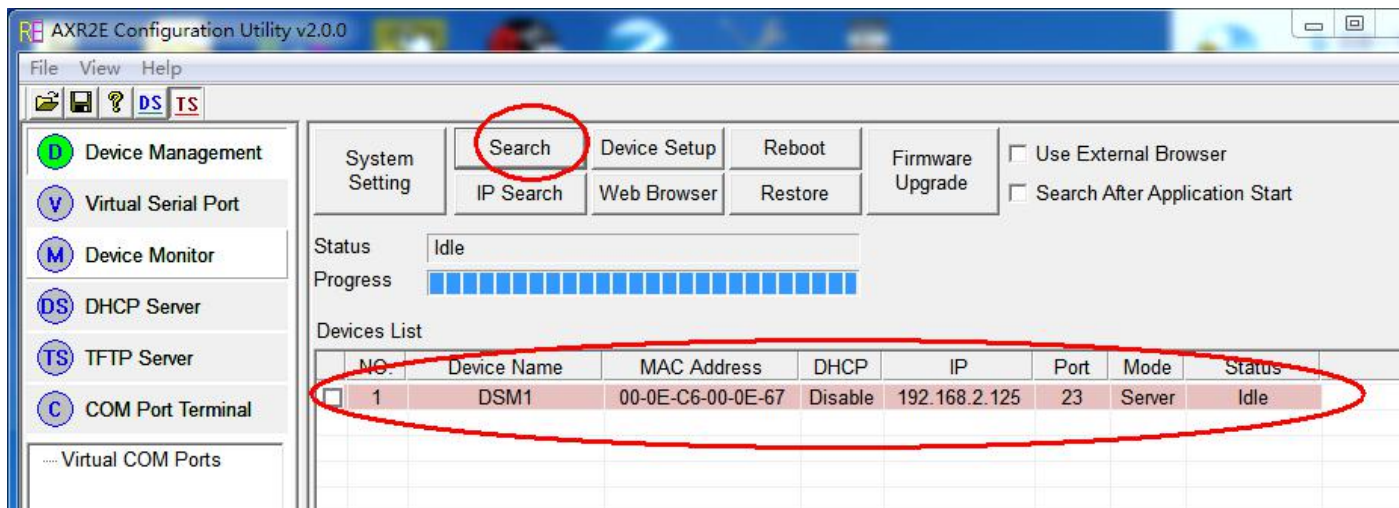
AXR2E Configuration Utility v2.0.0

File View Help

DS TS

D Device Management
V Virtual Serial Port
M Device Monitor
DS DHCP Server
TS TFTP Server
C COM Port Terminal

Virtual COM Ports

System Setting
Search
IP Search
Device Setup
Web Browser
Reboot
Restore
Firmware Upgrade
Use External Browser
Search After Application Start

Status Idle
Progress

Devices List

| NO. | Device Name | MAC Address | DHCP | IP | Port | Mode | Status |
|---|---|---|---|---|---|---|---|
| 1 | DSM1 | 00-0E-C6-00-0E-67 | Disable | 192.168.2.125 | 23 | Server | Idle |